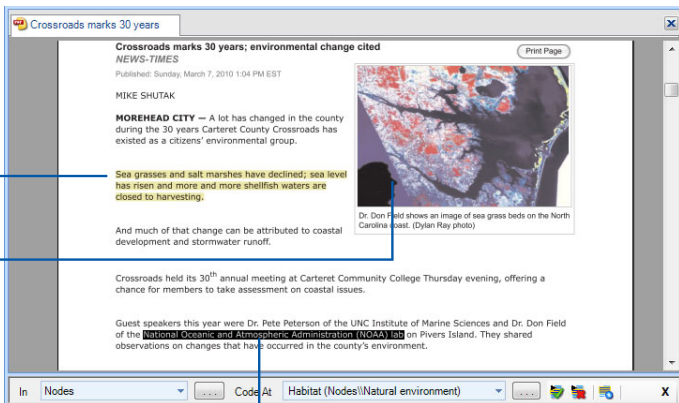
Crossroads marks 30 years

Crossroads marks 30 years; environmental change cited
NEWS-TIMES
Published: Sunday, March 7, 2010 1:04 PM EST

Print Page

MIKE SHUTAK

MOREHEAD CITY — A lot has changed in the county during the 30 years Carteret County Crossroads has existed as a citizens' environmental group.

Sea grasses and salt marshes have declined; sea level has risen and more and more shellfish waters are closed to harvesting.

And much of that change can be attributed to coastal development and stormwater runoff.

Dr. Don Field shows an image of sea grass beds on the North Carolina coast. (Dylan Ray photo)

Crossroads held its 30$^{th}$ annual meeting at Carteret Community College Thursday evening, offering a chance for members to take assessment on coastal issues.

Guest speakers this year were Dr. Pete Peterson of the UNC Institute of Marine Sciences and Dr. Don Field of the National Oceanic and Atmospheric Administration (NOAA) lab on Pivers Island. They shared observations on changes that have occurred in the county's environment.

In Nodes ... Code At Habitat (Nodes\\Natural environment) ... X